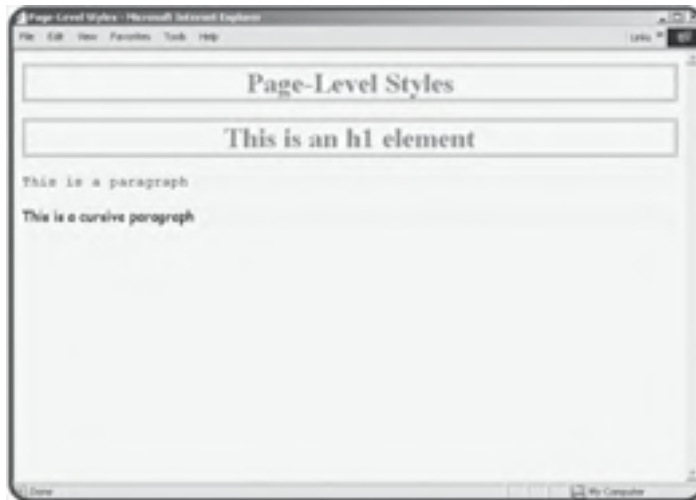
Page-Level Styles - Microsoft Internet Explorer

File Edit View Favorites Tools Help

Links »

Page-Level Styles

This is an h1 element

This is a paragraph

This is a cursive paragraph

Done

My Computer